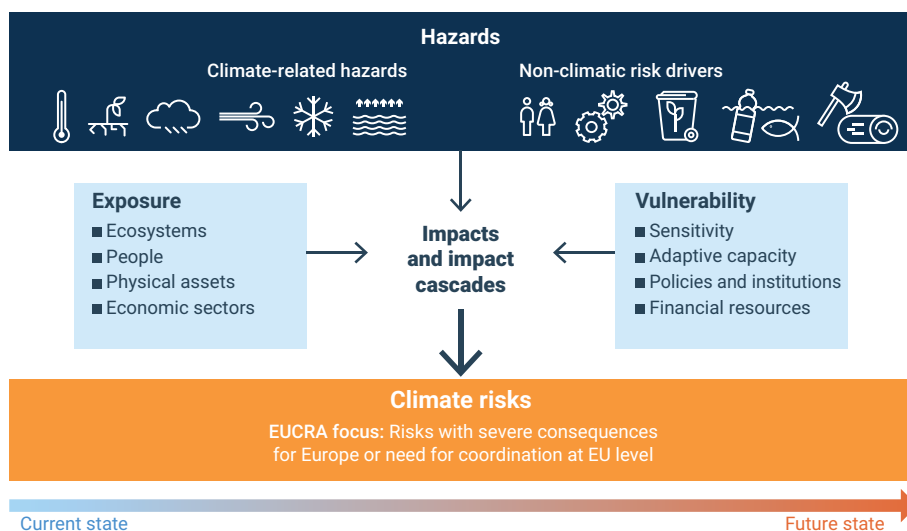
Hazards

Climate-related hazards

Non-climatic risk drivers

Exposure
■ Ecosystems
■ People
■ Physical assets
■ Economic sectors

Impacts and impact cascades

Vulnerability
■ Sensitivity
■ Adaptive capacity
■ Policies and institutions
■ Financial resources

Climate risks

EUCRA focus: Risks with severe consequences for Europe or need for coordination at EU level

Current state

Future state